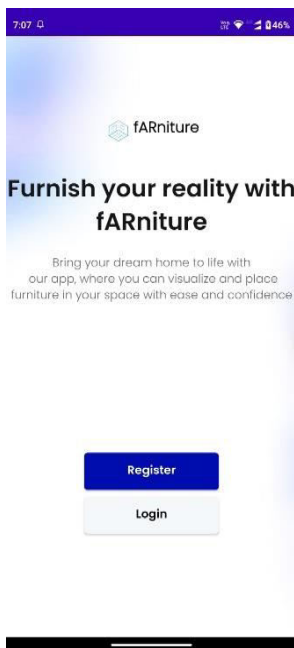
7:07

46%

fARniture

Furnish your reality with fARniture

Bring your dream home to life with our app, where you can visualize and place furniture in your space with ease and confidence

Register

Login